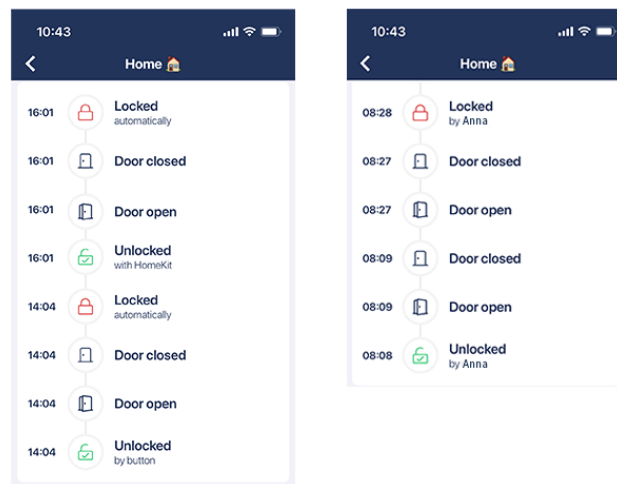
10:43

Home 🏠

16:01 Locked
automatically

16:01 Door closed

16:01 Door open

16:01 Unlocked
with HomeKit

14:04 Locked
automatically

14:04 Door closed

14:04 Door open

14:04 Unlocked
by button

10:43

Home 🏠

08:28 Locked
by Anna

08:27 Door closed

08:27 Door open

08:09 Door closed

08:09 Door open

08:08 Unlocked
by Anna